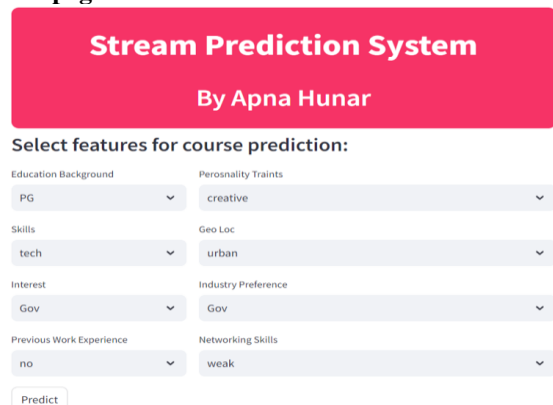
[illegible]

Stream Prediction System

By Apna Hunar

Select features for course prediction:

Education Background
PG

Perosnality Traints
creative

Skills
tech

Geo Loc
urban

Interest
Gov

Industry Preference
Gov

Previous Work Experience
no

Networking Skills
weak

Predict